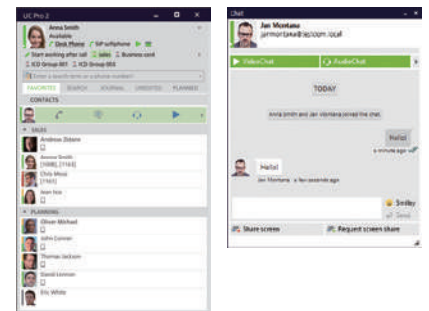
UC Pro 2

Anna Smith
Available
Desk Phone
SIP softphone
Start working after call
Sales
Business card
ICD Group 001
ICD Group 002
Enter a search term or a phone number
FAVORITES
SEARCH
JOURNAL
UPDATES
PLANNED
CONTACTS
SALES
Andrew Zidane
Amnne Smith [1000] [7163]
Chris Mesa [7165]
Ivan Ivo
PLANNING
Oliver Michael
John Connor
Thomas Jackson
David Lennon
Eric White

Chat
Jan Montana
janmontana@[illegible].local
VideoChat
AudioChat
TODAY
Anna Smith and Jan Montana joined the chat.
Hello!
a minute ago
Hello!
Jan Montana - a few seconds ago
Smiley
Send
Share screen
Request screen share